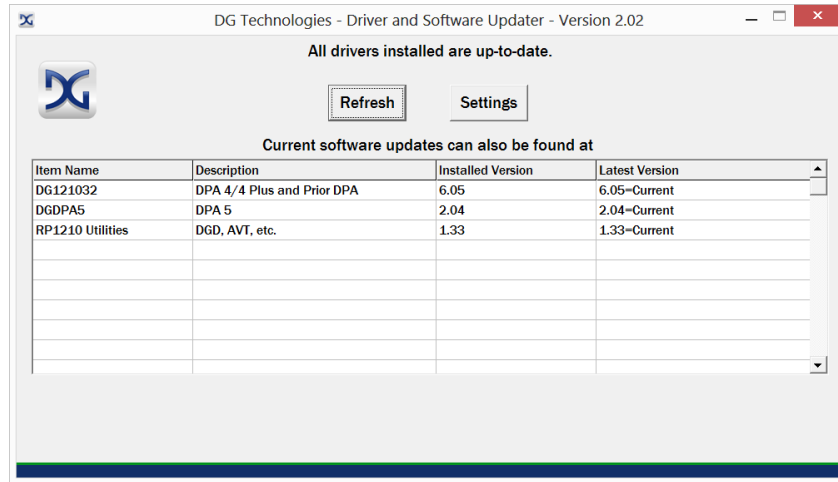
DG Technologies - Driver and Software Updater - Version 2.02

All drivers installed are up-to-date.

Refresh

Settings

Current software updates can also be found at

| Item Name | Description | Installed Version | Latest Version |
|---|---|---|---|
| DG121032 | DPA 4/4 Plus and Prior DPA | 6.05 | 6.05=Current |
| DGDPA5 | DPA 5 | 2.04 | 2.04=Current |
| RP1210 Utilities | DGD, AVT, etc. | 1.33 | 1.33=Current |